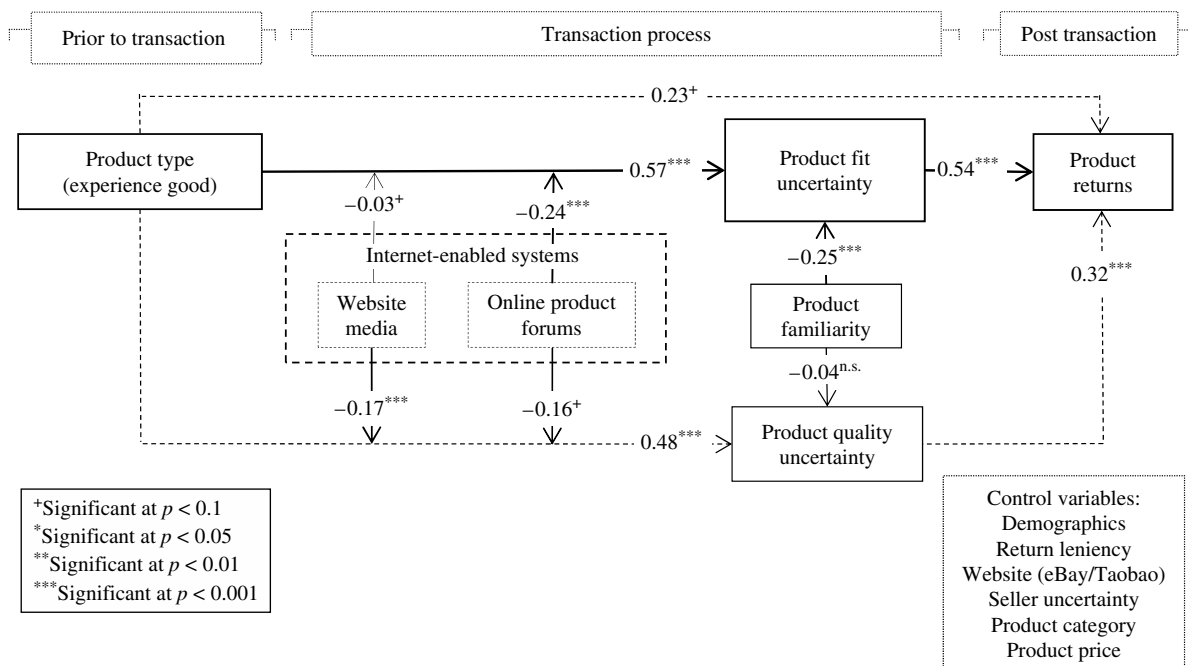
Prior to transaction

Transaction process

Post transaction

$0.23^{+}$

Product type (experience good)

$0.57^{***}$

Product fit uncertainty

$0.54^{***}$

Product returns

$-0.03^{+}$

$-0.24^{***}$

Internet-enabled systems

Website media

Online product forums

$-0.25^{***}$

Product familiarity

$0.32^{***}$

$-0.04^{n.s.}$

$-0.17^{***}$

$-0.16^{+}$

$0.48^{***}$

Product quality uncertainty

$^{+}$Significant at $p < 0.1$
$^{*}$Significant at $p < 0.05$
$^{**}$Significant at $p < 0.01$
$^{***}$Significant at $p < 0.001$

Control variables:
Demographics
Return leniency
Website (eBay/Taobao)
Seller uncertainty
Product category
Product price